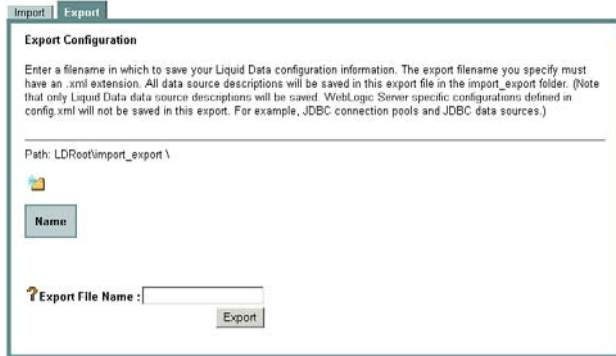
Import | Export

Export Configuration

Enter a filename in which to save your Liquid Data configuration information. The export filename you specify must have an .xml extension. All data source descriptions will be saved in this export file in the import_export folder. (Note that only Liquid Data data source descriptions will be saved. WebLogic Server specific configurations defined in config.xml will not be saved in this export. For example, JDBC connection pools and JDBC data sources.)

Path: LDRoot\import_export \

Name

Export File Name :

Export